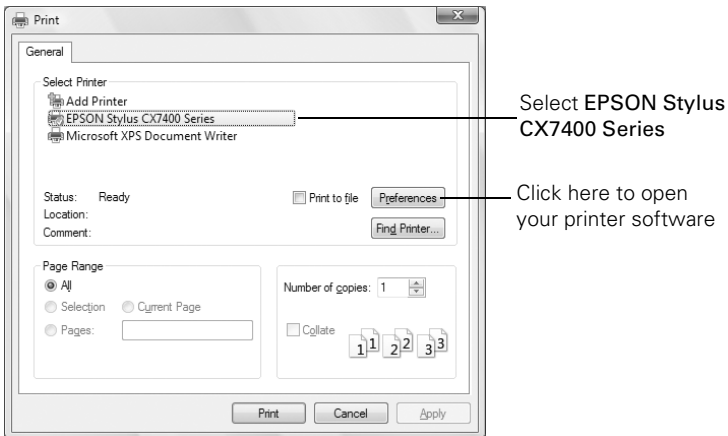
Print

General

Select Printer

Add Printer

EPSON Stylus CX7400 Series

Microsoft XPS Document Writer

Status: Ready

Location:

Comment:

Print to file

Preferences

Find Printer...

Page Range

All

Selection

Current Page

Pages:

Number of copies: 1

Collate

1 1 2 2 3 3

Print

Cancel

Apply

Select EPSON Stylus CX7400 Series

Click here to open your printer software